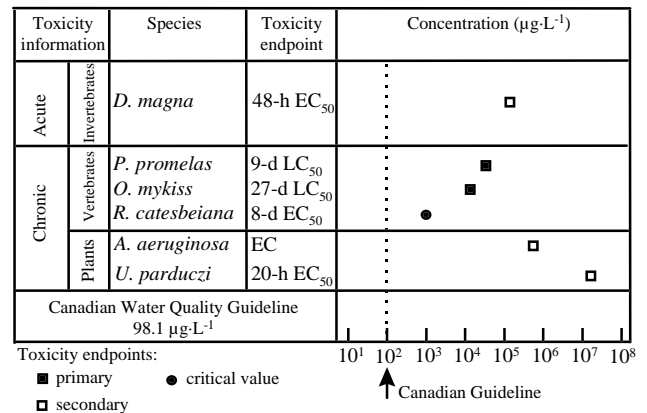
| Toxicity information | | Species | Toxicity endpoint | Concentration ($\mu g \cdot L^{-1}$) |
|---|---|---|---|---|
| Acute | Invertebrates | *D. magna* | 48-h $EC_{50}$ | |
| Chronic | Vertebrates | *P. promelas* | 9-d $LC_{50}$ | |
| | | *O. mykiss* | 27-d $LC_{50}$ | |
| | | *R. catesbeiana* | 8-d $EC_{50}$ | |
| | Plants | *A. aeruginosa* | EC | |
| | | *U. parduczi* | 20-h $EC_{50}$ | |
| Canadian Water Quality Guideline 98.1 $\mu g \cdot L^{-1}$ | | | | |

$10^1$ $10^2$ $10^3$ $10^4$ $10^5$ $10^6$ $10^7$ $10^8$

Canadian Guideline

Toxicity endpoints:
primary
critical value
secondary